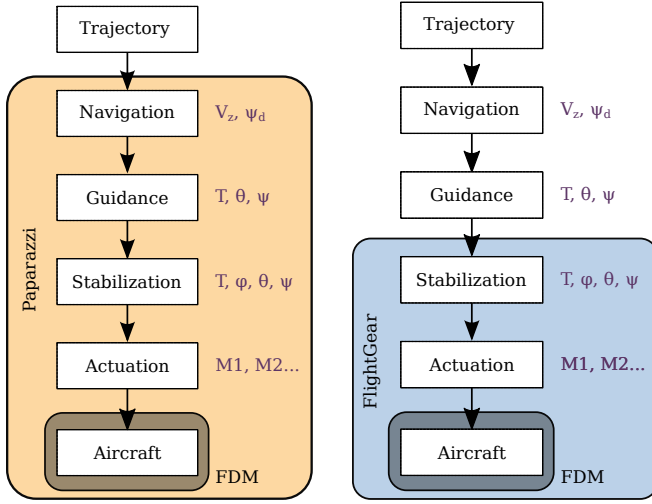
Trajectory

Paparazzi

Navigation $V_z$, $\psi_d$

Guidance T, θ, ψ

Stabilization T, φ, θ, ψ

Actuation M1, M2...

Aircraft

FDM

Trajectory

Navigation $V_z$, $\psi_d$

Guidance T, θ, ψ

FlightGear

Stabilization T, φ, θ, ψ

Actuation M1, M2...

Aircraft

FDM